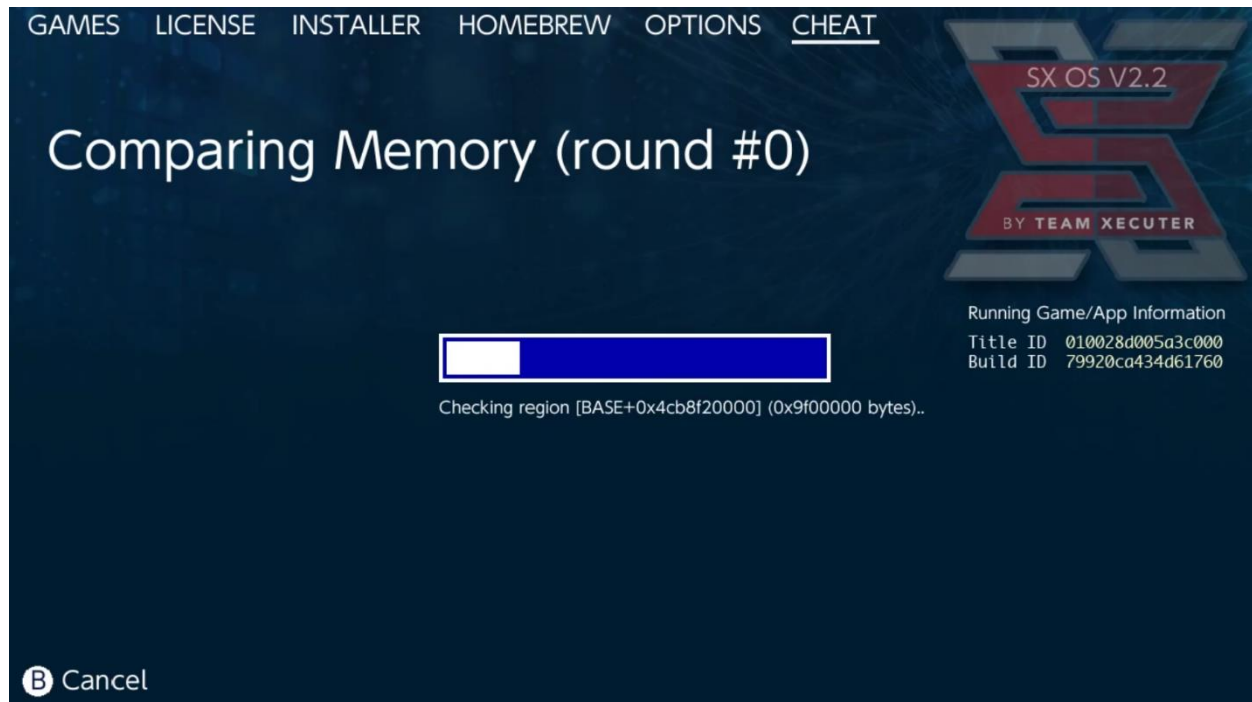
GAMES LICENSE INSTALLER HOMEBREW OPTIONS CHEAT

SX OS V2.2

BY TEAM XECUTER

Comparing Memory (round #0)

Running Game/App Information

Title ID 010028d005a3c000
Build ID 79920ca434d61760

Checking region [BASE+0x4cb8f20000] (0x9f00000 bytes)..

B Cancel